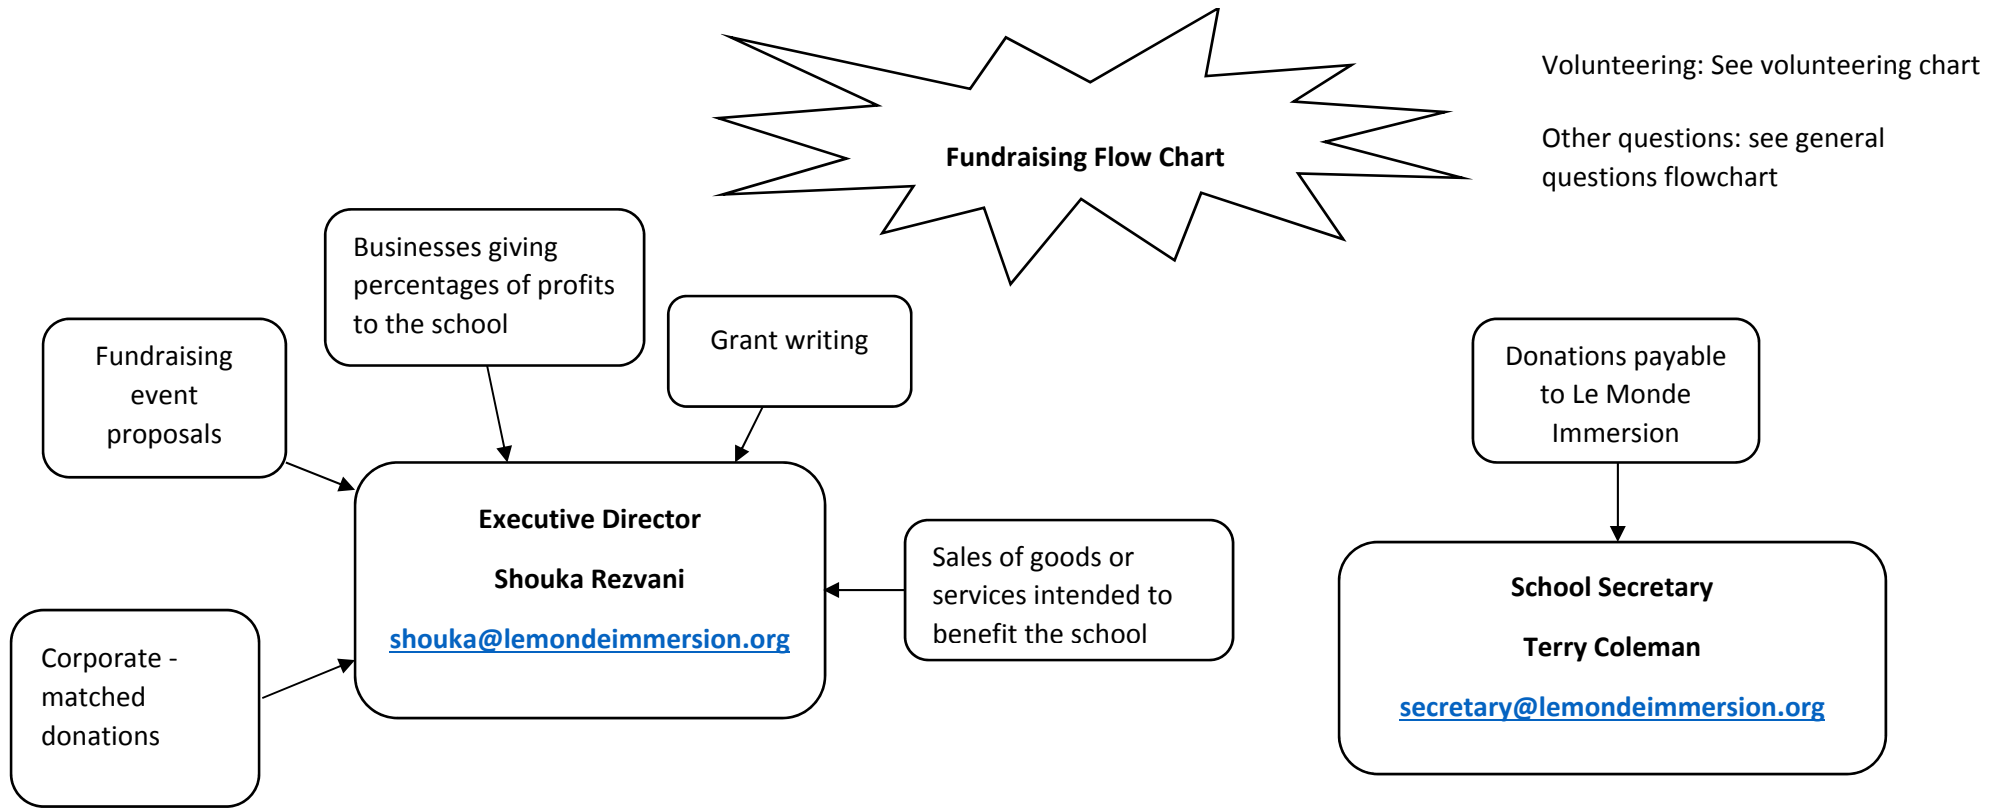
Fundraising Flow Chart

Volunteering: See volunteering chart

Other questions: see general questions flowchart

Businesses giving percentages of profits to the school

Grant writing

Fundraising event proposals

Executive Director

Shouka Rezvani

shouka@lemondeimmersion.org

Sales of goods or services intended to benefit the school

Corporate - matched donations

Donations payable to Le Monde Immersion

School Secretary

Terry Coleman

secretary@lemondeimmersion.org